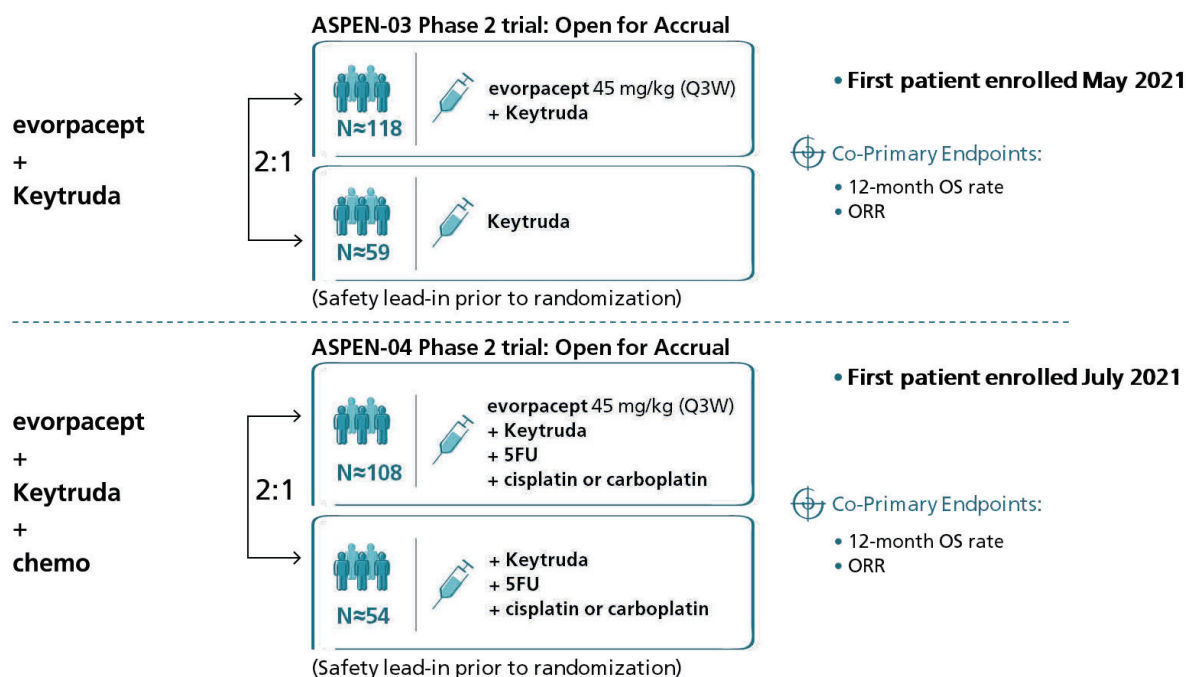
ASPEN-03 Phase 2 trial: Open for Accrual

evorpacept
+
Keytruda

2:1

N≈118

evorpacept 45 mg/kg (Q3W)
+ Keytruda

N≈59

Keytruda

(Safety lead-in prior to randomization)

• First patient enrolled May 2021

Co-Primary Endpoints:
• 12-month OS rate
• ORR

ASPEN-04 Phase 2 trial: Open for Accrual

evorpacept
+
Keytruda
+
chemo

2:1

N≈108

evorpacept 45 mg/kg (Q3W)
+ Keytruda
+ 5FU
+ cisplatin or carboplatin

N≈54

+ Keytruda
+ 5FU
+ cisplatin or carboplatin

(Safety lead-in prior to randomization)

• First patient enrolled July 2021

Co-Primary Endpoints:
• 12-month OS rate
• ORR